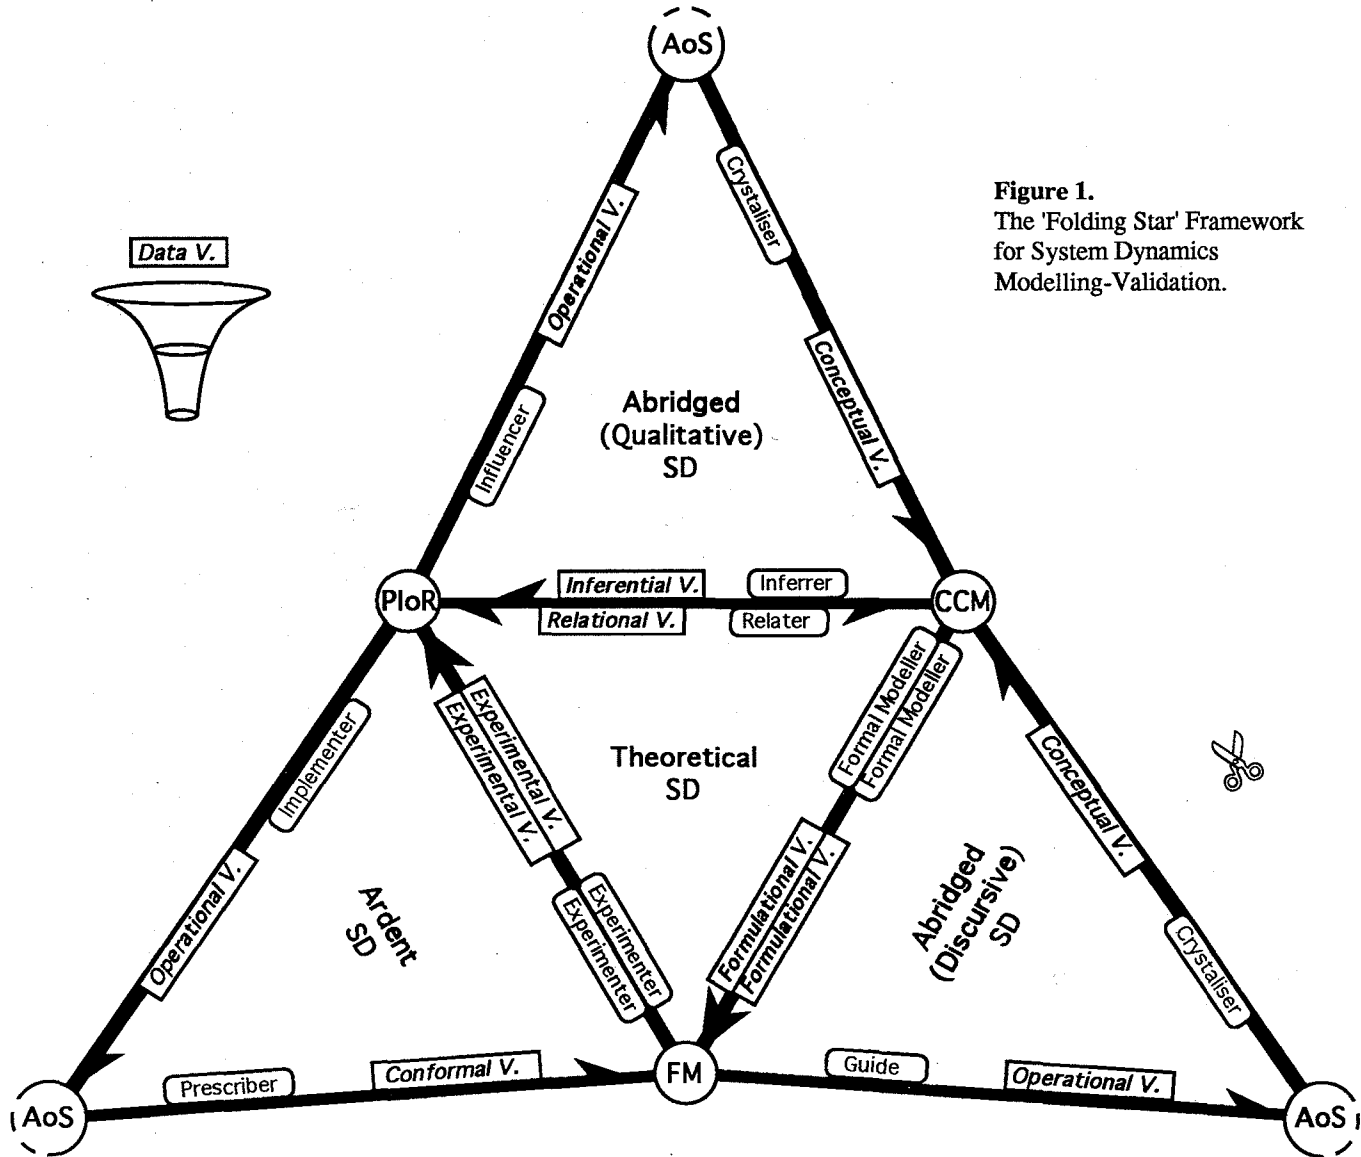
AoS

Figure 1.
The 'Folding Star' Framework for System Dynamics Modelling-Validation.

Data V.

Operational V.

Crystaliser

Conceptual V.

Influencer

Abridged (Qualitative) SD

PIoR

Inferential V.

Inferrer

Relational V.

Relater

CCM

Experimental V.

Experimental V.

Theoretical SD

Formal Modeller

Formal Modeller

Implementer

Conceptual V.

Operational V.

Ardent SD

Experimenter

Experimenter

Formulational V.

Formulational V.

Abridged (Discursive) SD

Crystaliser

AoS

Prescriber

Conformal V.

FM

Guide

Operational V.

AoS